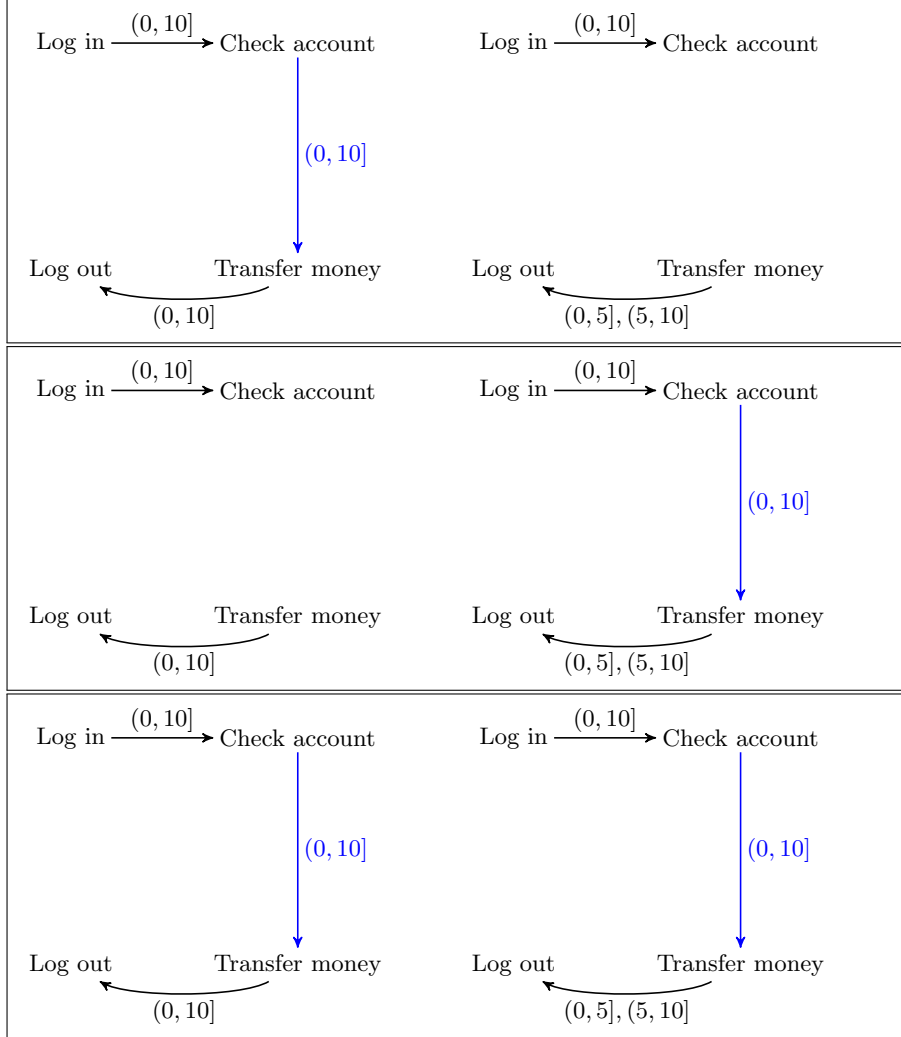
Log in $(0, 10]$ Check account

$(0, 10]$

Log out Transfer money

$(0, 10]$

Log in $(0, 10]$ Check account

Log out Transfer money

$(0, 5], (5, 10]$

Log in $(0, 10]$ Check account

Log out Transfer money

$(0, 10]$

Log in $(0, 10]$ Check account

$(0, 10]$

Log out Transfer money

$(0, 5], (5, 10]$

Log in $(0, 10]$ Check account

$(0, 10]$

Log out Transfer money

$(0, 10]$

Log in $(0, 10]$ Check account

$(0, 10]$

Log out Transfer money

$(0, 5], (5, 10]$